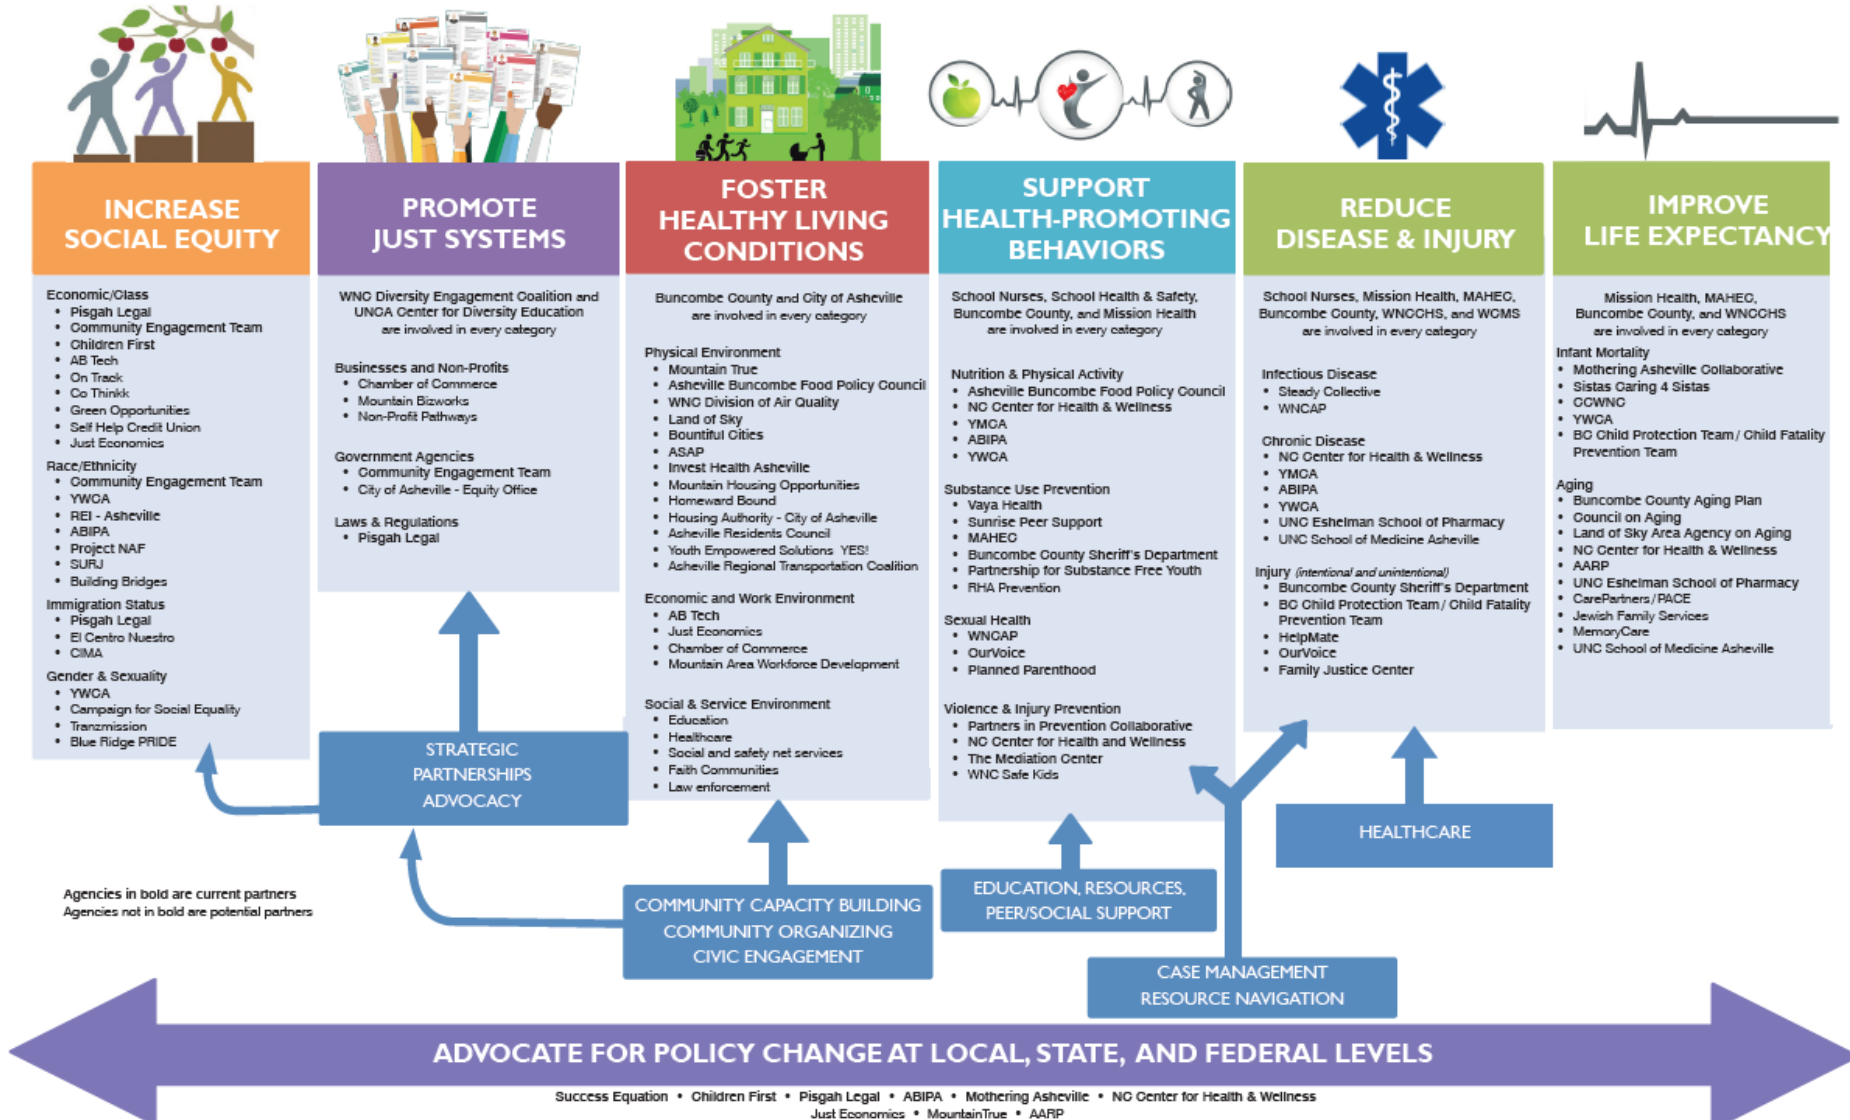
INCREASE SOCIAL EQUITY

Economic/Class
- Pisgah Legal
- Community Engagement Team
- Children First
- AB Tech
- On Track
- Co Thinkk
- Green Opportunities
- Self Help Credit Union
- Just Economics

Race/Ethnicity
- Community Engagement Team
- YWCA
- REI - Asheville
- ABIPA
- Project NAF
- SURJ
- Building Bridges

Immigration Status
- Pisgah Legal
- El Centro Nuestro
- CIMA

Gender & Sexuality
- YWCA
- Campaign for Social Equality
- Tranzmission
- Blue Ridge PRIDE

PROMOTE JUST SYSTEMS

WNC Diversity Engagement Coalition and UNCA Center for Diversity Education are involved in every category

Businesses and Non-Profits
- Chamber of Commerce
- Mountain Bizworks
- Non-Profit Pathways

Government Agencies
- Community Engagement Team
- City of Asheville - Equity Office

Laws & Regulations
- Pisgah Legal

FOSTER HEALTHY LIVING CONDITIONS

Buncombe County and City of Asheville are involved in every category

Physical Environment
- Mountain True
- Asheville Buncombe Food Policy Council
- WNC Division of Air Quality
- Land of Sky
- Bountiful Cities
- ASAP
- Invest Health Asheville
- Mountain Housing Opportunities
- Homeward Bound
- Housing Authority - City of Asheville
- Asheville Residents Council
- Youth Empowered Solutions YES!
- Asheville Regional Transportation Coalition

Economic and Work Environment
- AB Tech
- Just Economics
- Chamber of Commerce
- Mountain Area Workforce Development

Social & Service Environment
- Education
- Healthcare
- Social and safety net services
- Faith Communities
- Law enforcement

SUPPORT HEALTH-PROMOTING BEHAVIORS

School Nurses, School Health & Safety, Buncombe County, and Mission Health are involved in every category

Nutrition & Physical Activity
- Asheville Buncombe Food Policy Council
- NC Center for Health & Wellness
- YMCA
- ABIPA
- YWCA

Substance Use Prevention
- Vaya Health
- Sunrise Peer Support
- MAHEC
- Buncombe County Sheriff's Department
- Partnership for Substance Free Youth
- RHA Prevention

Sexual Health
- WNCAP
- OurVoice
- Planned Parenthood

Violence & Injury Prevention
- Partners in Prevention Collaborative
- NC Center for Health and Wellness
- The Mediation Center
- WNC Safe Kids

REDUCE DISEASE & INJURY

School Nurses, Mission Health, MAHEC, Buncombe County, WNCCHS, and WCMS are involved in every category

Infectious Disease
- Steady Collective
- WNCAP

Chronic Disease
- NC Center for Health & Wellness
- YMCA
- ABIPA
- YWCA
- UNC Eshelman School of Pharmacy
- UNC School of Medicine Asheville

Injury (intentional and unintentional)
- Buncombe County Sheriff's Department
- BC Child Protection Team / Child Fatality Prevention Team
- HelpMate
- OurVoice
- Family Justice Center

IMPROVE LIFE EXPECTANCY

Mission Health, MAHEC, Buncombe County, and WNCCHS are involved in every category

Infant Mortality
- Mothering Asheville Collaborative
- Sistas Caring 4 Sistas
- CCWNC
- YWCA
- BC Child Protection Team / Child Fatality Prevention Team

Aging
- Buncombe County Aging Plan
- Council on Aging
- Land of Sky Area Agency on Aging
- NC Center for Health & Wellness
- AARP
- UNC Eshelman School of Pharmacy
- CarePartners / PACE
- Jewish Family Services
- MemoryCare
- UNC School of Medicine Asheville

STRATEGIC PARTNERSHIPS ADVOCACY

HEALTHCARE

Agencies in bold are current partners
Agencies not in bold are potential partners

COMMUNITY CAPACITY BUILDING COMMUNITY ORGANIZING CIVIC ENGAGEMENT

EDUCATION, RESOURCES, PEER/SOCIAL SUPPORT

CASE MANAGEMENT RESOURCE NAVIGATION

ADVOCATE FOR POLICY CHANGE AT LOCAL, STATE, AND FEDERAL LEVELS

Success Equation • Children First • Pisgah Legal • ABIPA • Mothering Asheville • NC Center for Health & Wellness
Just Economics • MountainTrue • AARP